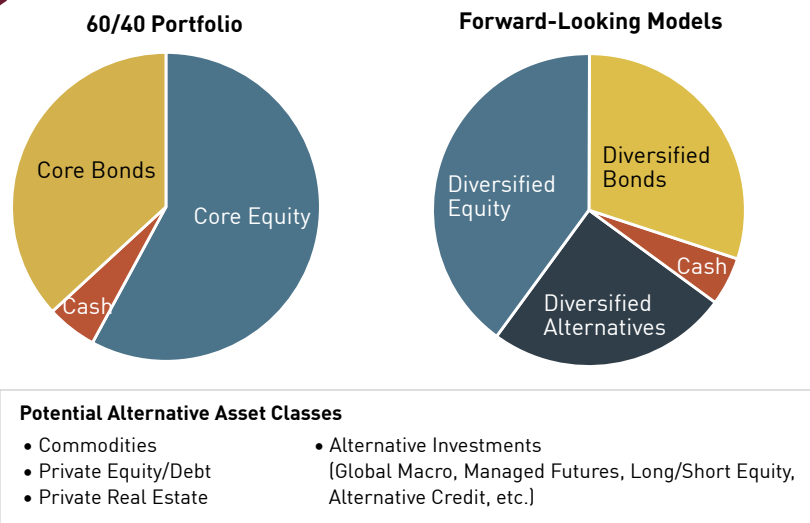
60/40 Portfolio

Core Bonds

Core Equity

Cash

Forward-Looking Models

Diversified Equity

Diversified Bonds

Cash

Diversified Alternatives

Potential Alternative Asset Classes

• Commodities
• Private Equity/Debt
• Private Real Estate

• Alternative Investments (Global Macro, Managed Futures, Long/Short Equity, Alternative Credit, etc.)